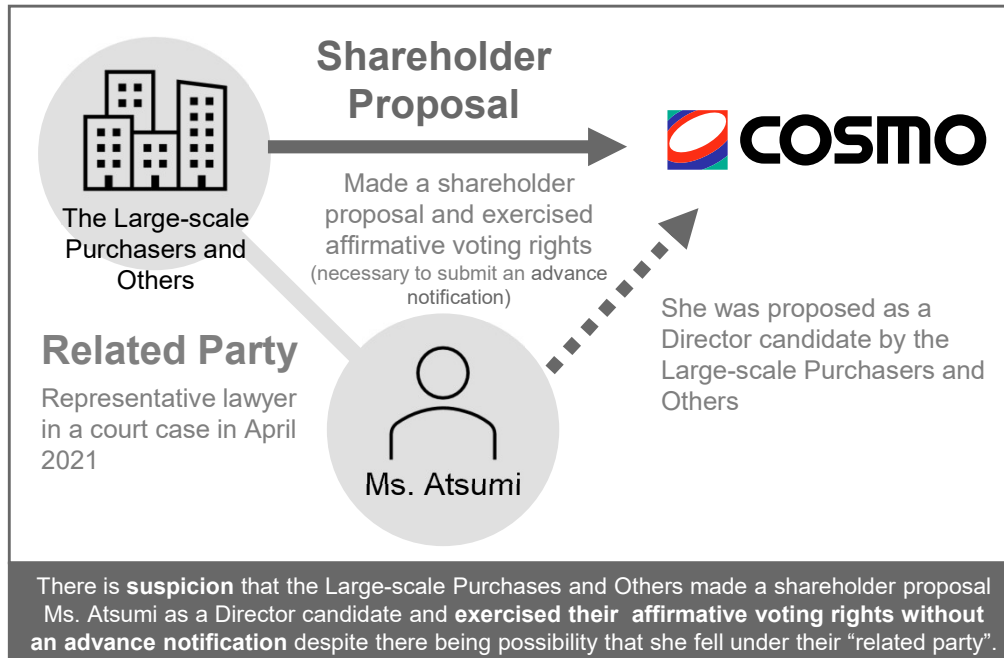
Shareholder Proposal

COSMO

The Large-scale Purchasers and Others

Made a shareholder proposal and exercised affirmative voting rights (necessary to submit an advance notification)

She was proposed as a Director candidate by the Large-scale Purchasers and Others

Related Party

Representative lawyer in a court case in April 2021

Ms. Atsumi

There is **suspicion** that the Large-scale Purchases and Others made a shareholder proposal Ms. Atsumi as a Director candidate and **exercised their affirmative voting rights without an advance notification** despite there being possibility that she fell under their “related party”.